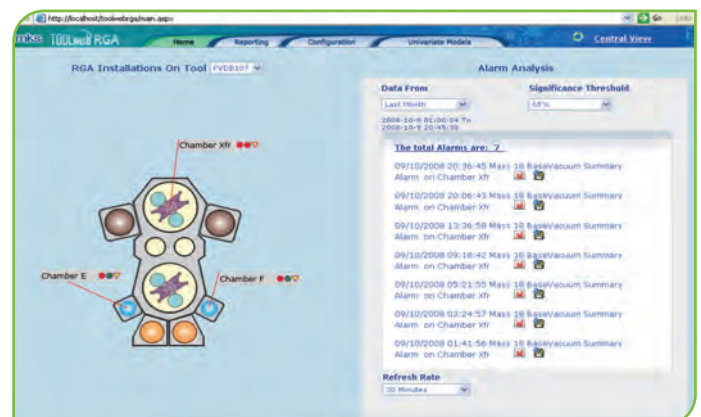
http://localhost/toolwebrga/main.aspx
Go Links
mks TOOLweb RGA
Home Reporting Configuration Univariate Models Central View

RGA Installations On Tool PVD8107

Chamber Xfr
Chamber E
Chamber F

Alarm Analysis
Data From
Last Month
Significance Threshold
68%
2008-10-9 01:00:04 To
2008-10-9 20:45:35

The total Alarms are: 7
09/10/2008 20:36:45 Mass 18 BaseVacuum Summary Alarm on Chamber Xfr
09/10/2008 20:06:43 Mass 18 BaseVacuum Summary Alarm on Chamber Xfr
09/10/2008 13:36:58 Mass 18 BaseVacuum Summary Alarm on Chamber Xfr
09/10/2008 09:18:42 Mass 18 BaseVacuum Summary Alarm on Chamber Xfr
09/10/2008 05:21:55 Mass 18 BaseVacuum Summary Alarm on Chamber Xfr
09/10/2008 03:24:57 Mass 18 BaseVacuum Summary Alarm on Chamber Xfr
09/10/2008 01:41:56 Mass 18 BaseVacuum Summary Alarm on Chamber Xfr

Refresh Rate
30 Minutes